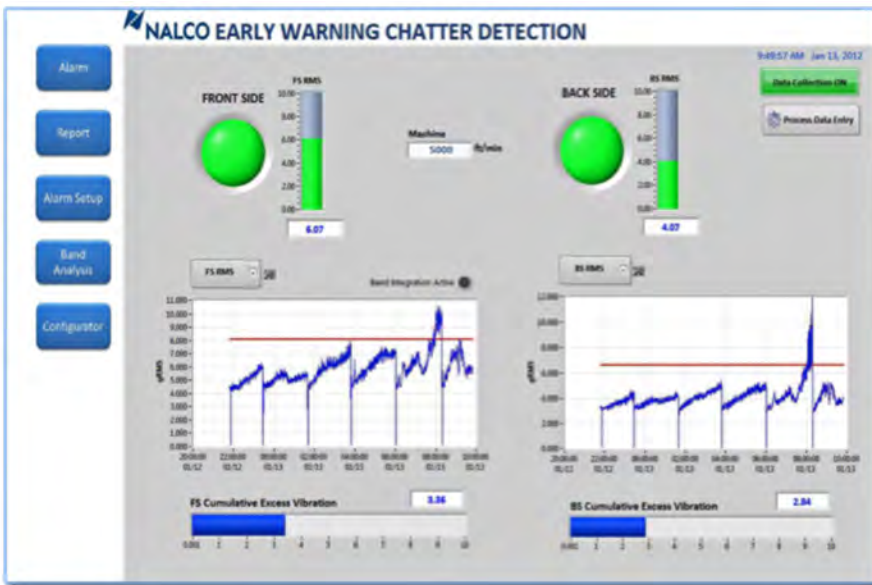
NALCO EARLY WARNING CHATTER DETECTION

9:49:57 AM Jan 13, 2012

Alarm

Report

Alarm Setup

Band Analysis

Configurator

FRONT SIDE

FS RMS

10.00
8.00
6.00
4.00
2.00
0.00

6.07

Machine
5000 ft/min

BACK SIDE

BS RMS

10.00
8.00
6.00
4.00
2.00
0.00

4.07

Data Collection ON

Process Data Entry

FS RMS

Band Integration Active

BS RMS

11.000
10.000
9.000
8.000
7.000
6.000
5.000
4.000
3.000
2.000
1.000
0.000

gRMS

20:00:00 01/12
22:00:00 01/12
00:00:00 01/13
02:00:00 01/13
04:00:00 01/13
06:00:00 01/13
08:00:00 01/13
10:00:00 01/13

12.000
10.000
8.000
6.000
4.000
2.000
0.000

gRMS

20:00:00 01/12
22:00:00 01/12
00:00:00 01/13
02:00:00 01/13
04:00:00 01/13
06:00:00 01/13
08:00:00 01/13
10:00:00 01/13

FS Cumulative Excess Vibration

3.36

0.001 1 2 3 4 5 6 7 8 9 10

BS Cumulative Excess Vibration

2.84

0.001 1 2 3 4 5 6 7 8 9 10